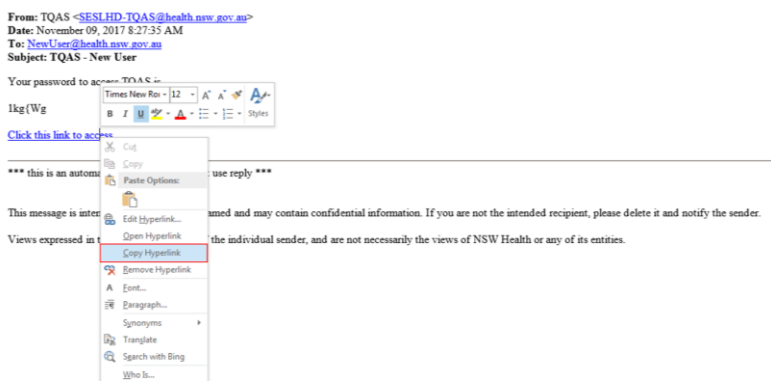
From: TQAS <SESLHD-TQAS@health.nsw.gov.au>
Date: November 09, 2017 8:27:35 AM
To: NewUser@health.nsw.gov.au
Subject: TQAS - New User

Your password to access TQAS is

Times New Ro 12 A A A Styles
B I U

1kg{Wg

Click this link to access

Cut
Copy
Paste Options:

Edit Hyperlink...
Open Hyperlink
Copy Hyperlink
Remove Hyperlink
Font...
Paragraph...
Synonyms
Translate
Search with Bing
Who Is...

*** this is an autom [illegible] use reply ***

This message is inter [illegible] amed and may contain confidential information. If you are not the intended recipient, please delete it and notify the sender.

Views expressed in t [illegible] the individual sender, and are not necessarily the views of NSW Health or any of its entities.